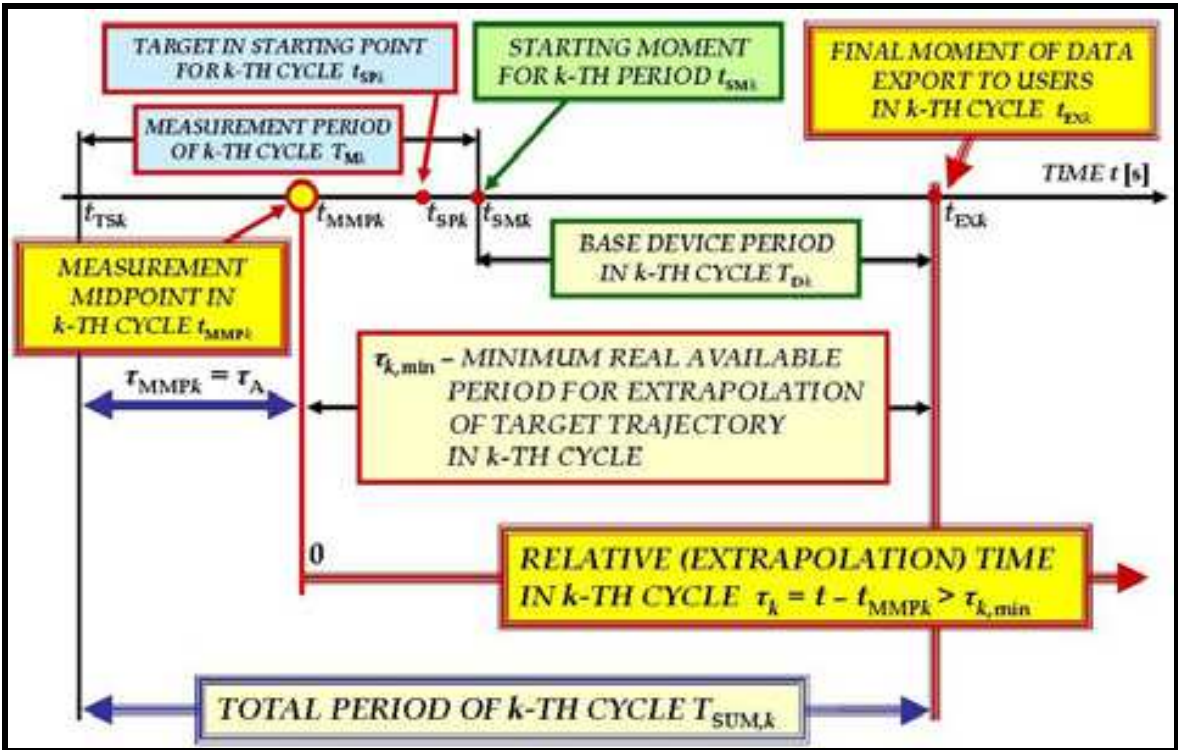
TARGET IN STARTING POINT FOR k-TH CYCLE $t_{SPk}$

STARTING MOMENT FOR k-TH PERIOD $t_{SMk}$

FINAL MOMENT OF DATA EXPORT TO USERS IN k-TH CYCLE $t_{EXk}$

MEASUREMENT PERIOD OF k-TH CYCLE $T_{Mk}$

TIME $t$ [s]

$t_{TSk}$ $t_{MMPk}$ $t_{SPk}$ $t_{SMk}$ $t_{EXk}$

BASE DEVICE PERIOD IN k-TH CYCLE $T_{Dk}$

MEASUREMENT MIDPOINT IN k-TH CYCLE $t_{MMPk}$

$\tau_{k,min}$ – MINIMUM REAL AVAILABLE PERIOD FOR EXTRAPOLATION OF TARGET TRAJECTORY IN k-TH CYCLE

$\tau_{MMPk} = \tau_A$

0

RELATIVE (EXTRAPOLATION) TIME IN k-TH CYCLE $\tau_k = t - t_{MMPk} > \tau_{k,min}$

TOTAL PERIOD OF k-TH CYCLE $T_{SUM,k}$